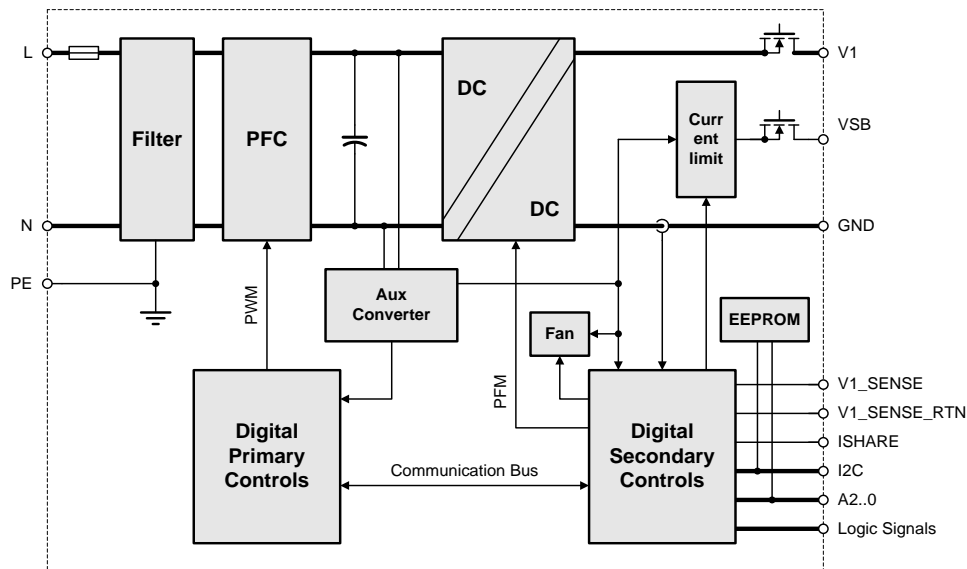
L
N
PE
Filter
PFC
DC
DC
Curr ent limit
V1
VSB
GND
PWM
Aux Converter
Fan
EEPROM
PFM
Digital Primary Controls
Communication Bus
Digital Secondary Controls
V1_SENSE
V1_SENSE_RTN
ISHARE
I2C
A2..0
Logic Signals